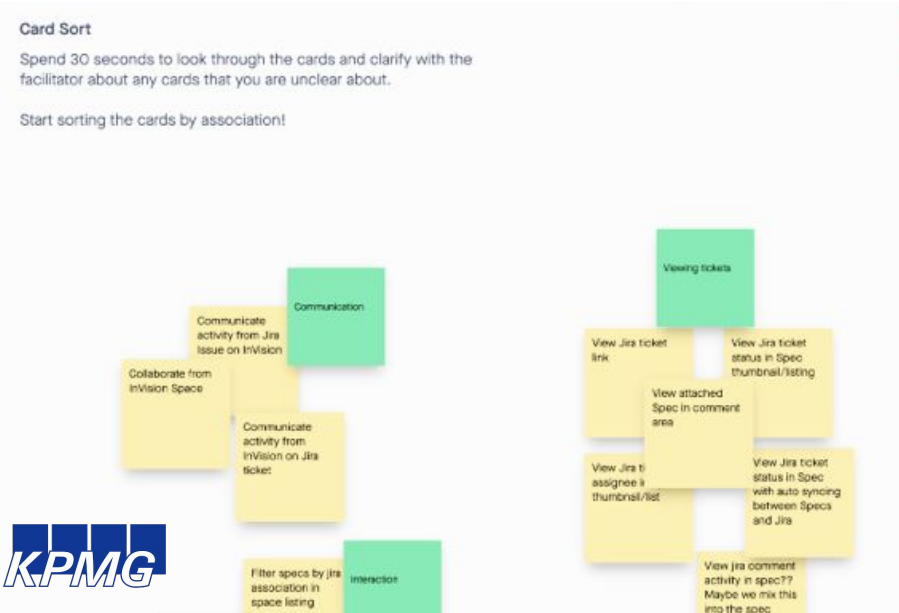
Card Sort

Spend 30 seconds to look through the cards and clarify with the facilitator about any cards that you are unclear about.

Start sorting the cards by association!

Communication

Communicate activity from Jira Issue on InVision

Collaborate from InVision Space

Communicate activity from InVision on Jira ticket

Viewing tickets

View Jira ticket link

View Jira ticket status in Spec thumbnail/listing

View attached Spec in comment area

View Jira ti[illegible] assignee i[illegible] thumbnail/list

View Jira ticket status in Spec with auto syncing between Specs and Jira

View jira comment activity in spec?? Maybe we mix this into the spec

Filter specs by jira association in space listing

Interaction

KPMG